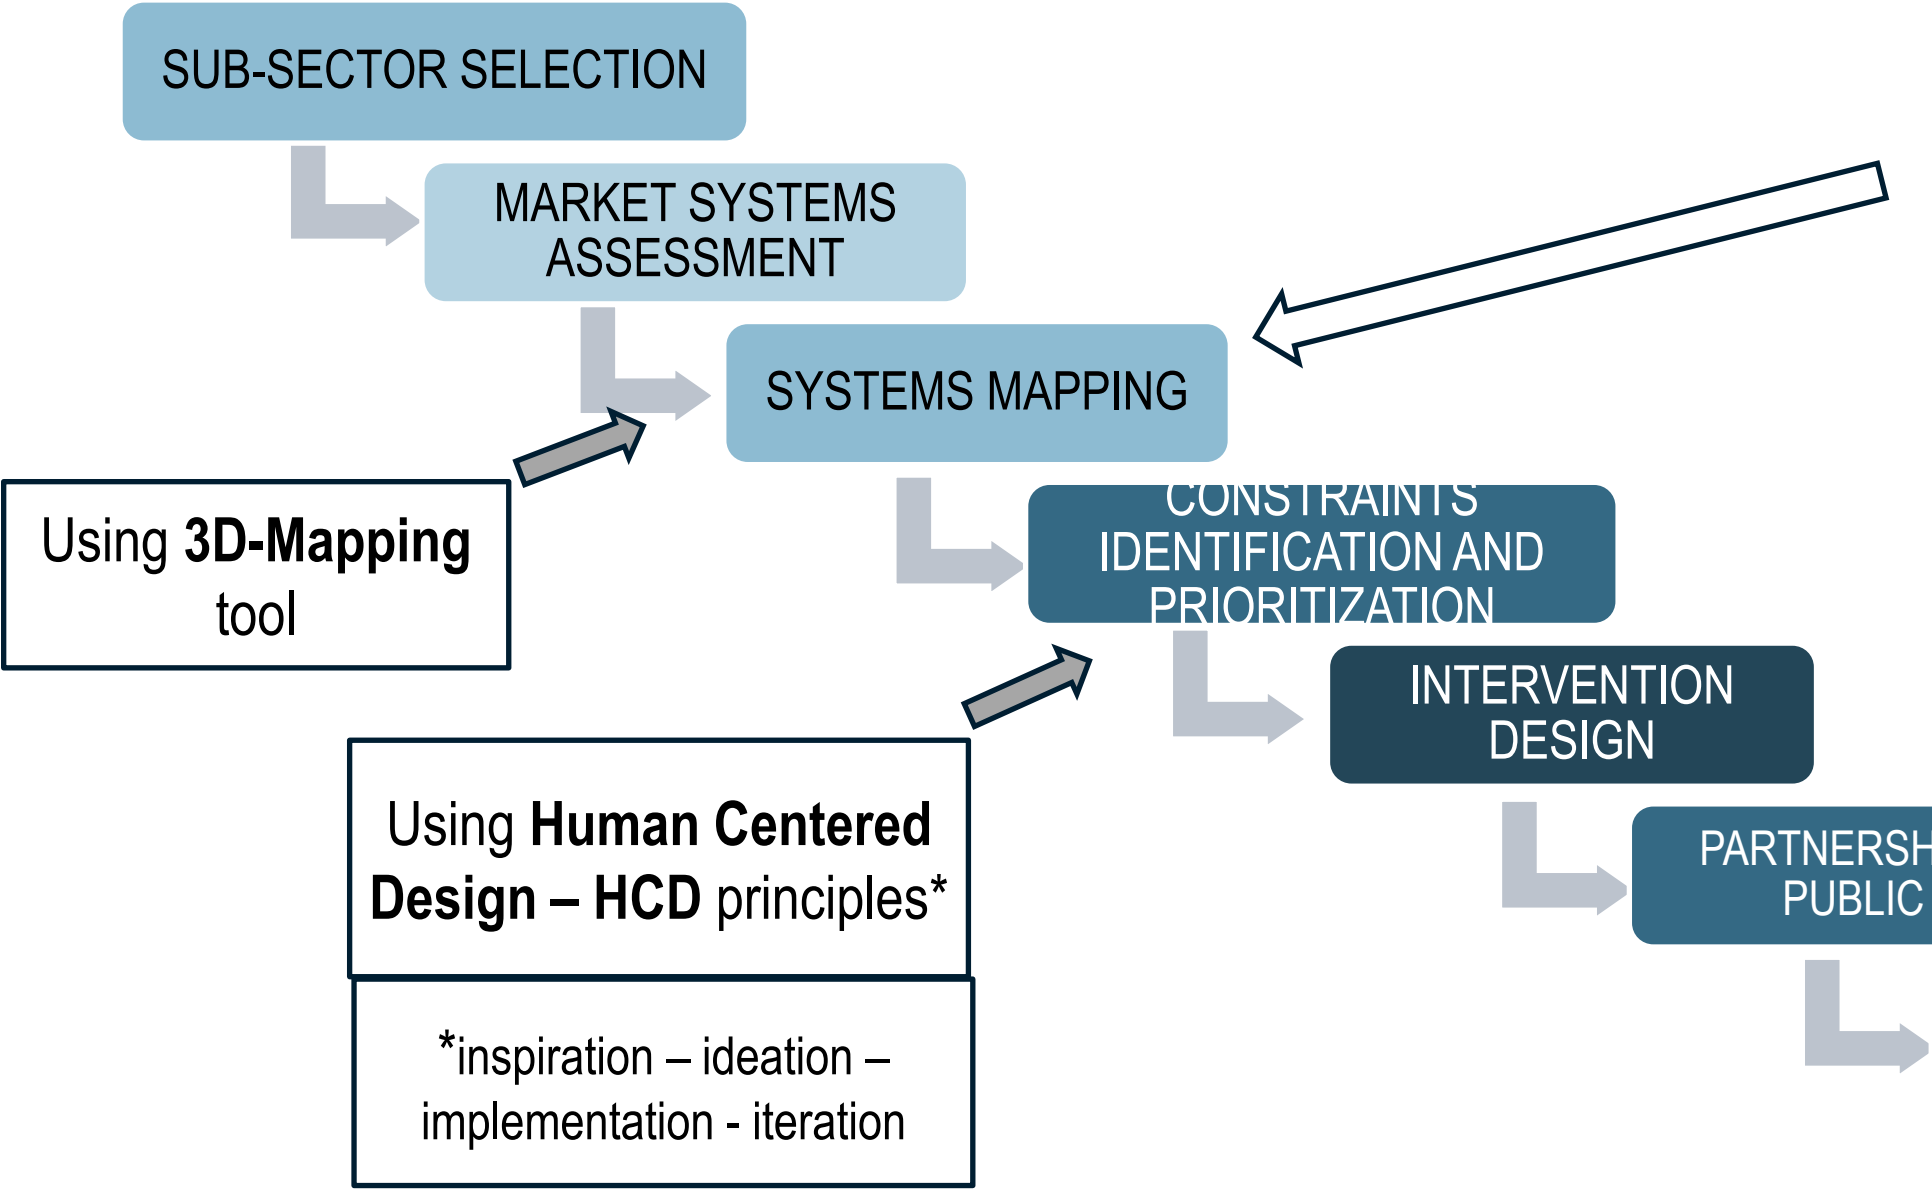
SUB-SECTOR SELECTION

MARKET SYSTEMS ASSESSMENT

SYSTEMS MAPPING

CONSTRAINTS IDENTIFICATION AND PRIORITIZATION

INTERVENTION DESIGN

PARTNERSH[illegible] PUBLIC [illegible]

Using **3D-Mapping** tool

Using **Human Centered Design – HCD** principles*

*inspiration – ideation – implementation - iteration